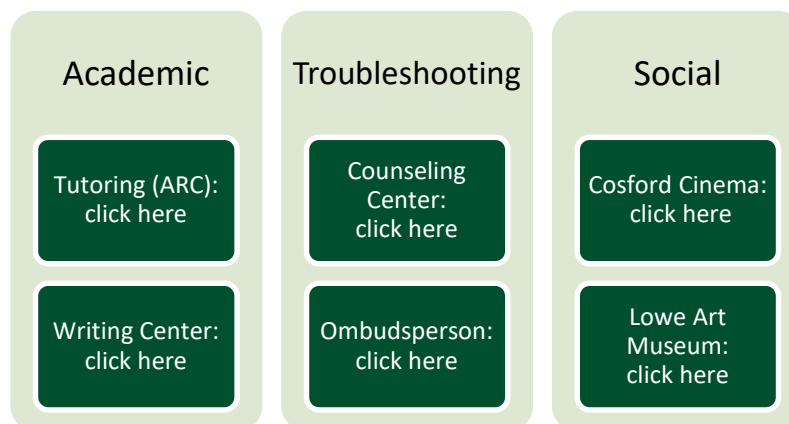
Academic

Tutoring (ARC): click here

Writing Center: click here

Troubleshooting

Counseling Center: click here

Ombudsperson: click here

Social

Cosford Cinema: click here

Lowe Art Museum: click here